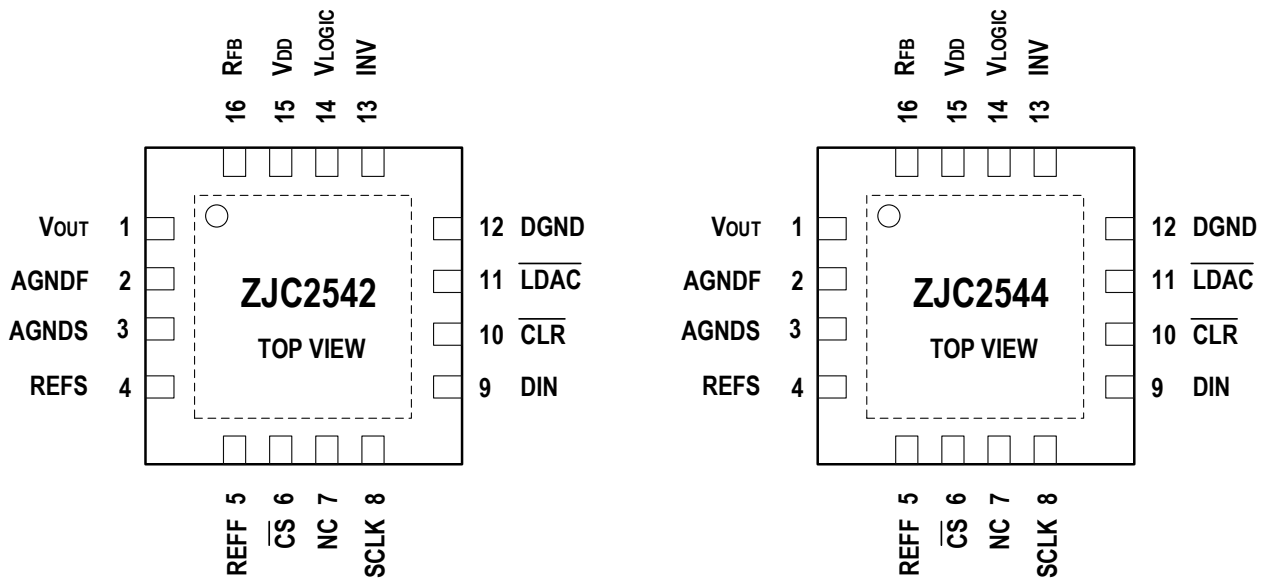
$R_{FB}$ 16
$V_{DD}$ 15
$V_{LOGIC}$ 14
INV 13

$V_{OUT}$ 1
AGNDF 2
AGNDS 3
REFS 4

ZJC2542
TOP VIEW

12 DGND
11 $\overline{LDAC}$
10 $\overline{CLR}$
9 DIN

REFF 5
$\overline{CS}$ 6
NC 7
SCLK 8

$R_{FB}$ 16
$V_{DD}$ 15
$V_{LOGIC}$ 14
INV 13

$V_{OUT}$ 1
AGNDF 2
AGNDS 3
REFS 4

ZJC2544
TOP VIEW

12 DGND
11 $\overline{LDAC}$
10 $\overline{CLR}$
9 DIN

REFF 5
$\overline{CS}$ 6
NC 7
SCLK 8